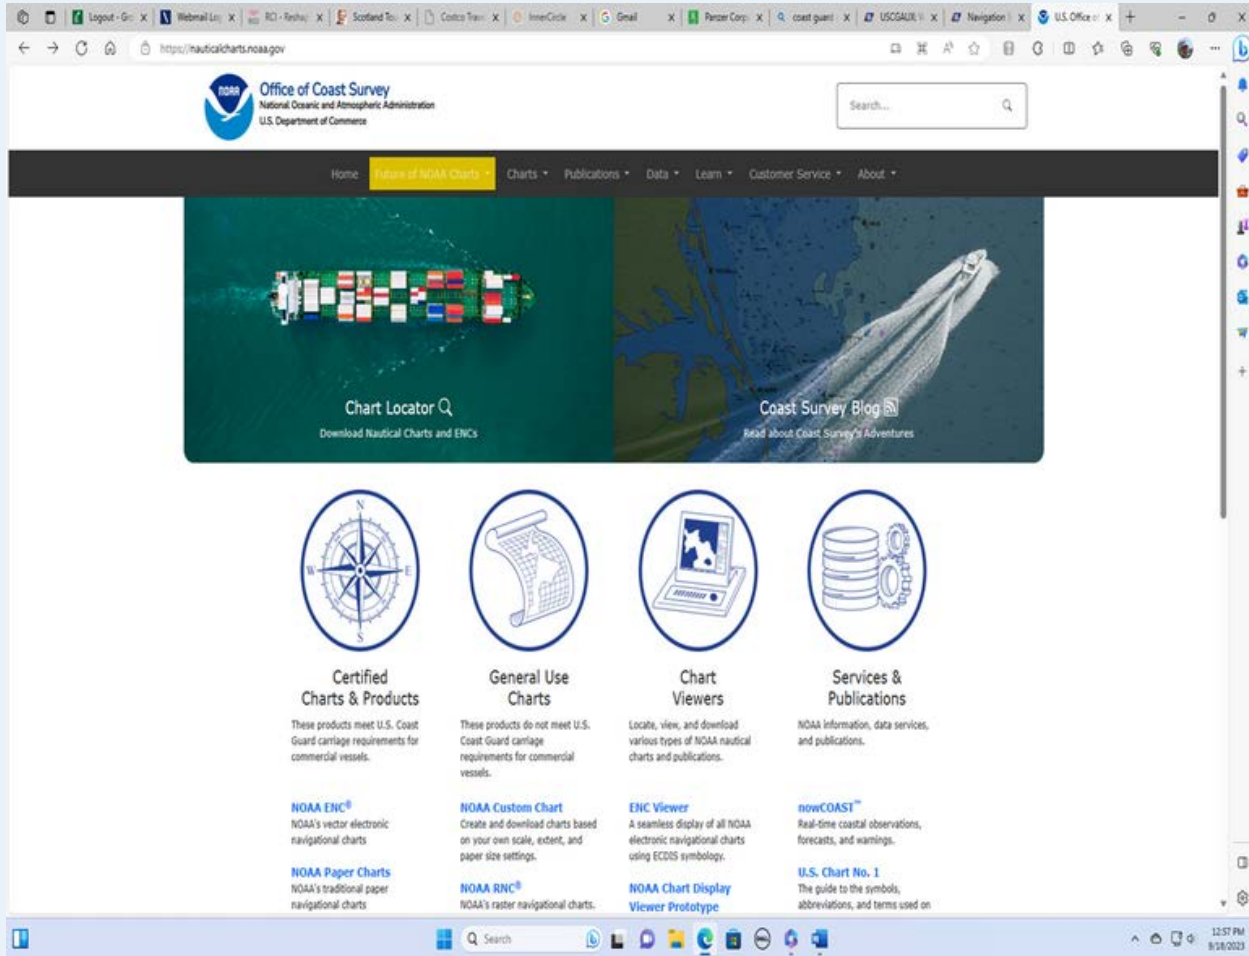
Logout - Gr | Webmail Lo | RCI - Reshap | Scotland To | Costco Trav | InnerCircle | Gmail | Panzer Corp | coast guard | USCGAUX | Navigation | U.S. Office o

https://nauticalcharts.noaa.gov

NOAA Office of Coast Survey
National Oceanic and Atmospheric Administration
U.S. Department of Commerce

Search...

Home | Future of NOAA Charts | Charts | Publications | Data | Learn | Customer Service | About

Chart Locator
Download Nautical Charts and ENCs

Coast Survey Blog
Read about Coast Survey's Adventures

N W E S

Certified Charts & Products
These products meet U.S. Coast Guard carriage requirements for commercial vessels.

General Use Charts
These products do not meet U.S. Coast Guard carriage requirements for commercial vessels.

Chart Viewers
Locate, view, and download various types of NOAA nautical charts and publications.

Services & Publications
NOAA information, data services, and publications.

NOAA ENC®
NOAA's vector electronic navigational charts

NOAA Paper Charts
NOAA's traditional paper navigational charts

NOAA Custom Chart
Create and download charts based on your own scale, extent, and paper size settings.

NOAA RNC®
NOAA's raster navigational charts.

ENC Viewer
A seamless display of all NOAA electronic navigational charts using ECDIS symbology.

NOAA Chart Display Viewer Prototype

nowCOAST™
Real-time coastal observations, forecasts, and warnings.

U.S. Chart No. 1
The guide to the symbols, abbreviations, and terms used on

Search

12:57 PM
9/18/2023